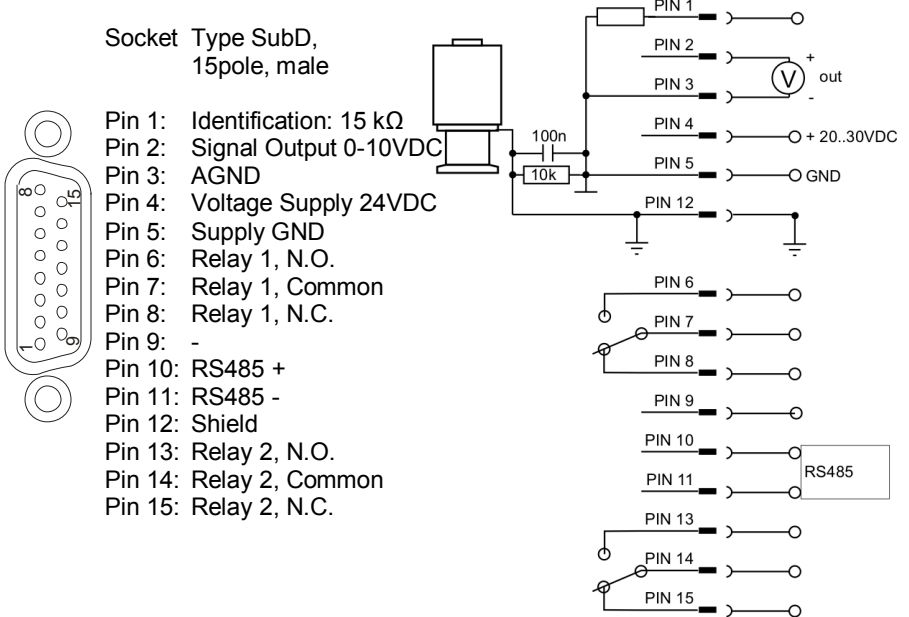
Socket Type SubD, 15pole, male

Pin 1: Identification: 15 kΩ
Pin 2: Signal Output 0-10VDC
Pin 3: AGND
Pin 4: Voltage Supply 24VDC
Pin 5: Supply GND
Pin 6: Relay 1, N.O.
Pin 7: Relay 1, Common
Pin 8: Relay 1, N.C.
Pin 9: -
Pin 10: RS485 +
Pin 11: RS485 -
Pin 12: Shield
Pin 13: Relay 2, N.O.
Pin 14: Relay 2, Common
Pin 15: Relay 2, N.C.

8
15
1
9

PIN 1
PIN 2
PIN 3
PIN 4
PIN 5
PIN 12
100n
10k
V
+
out
-
+ 20..30VDC
GND
PIN 6
PIN 7
PIN 8
PIN 9
PIN 10
PIN 11
RS485
PIN 13
PIN 14
PIN 15